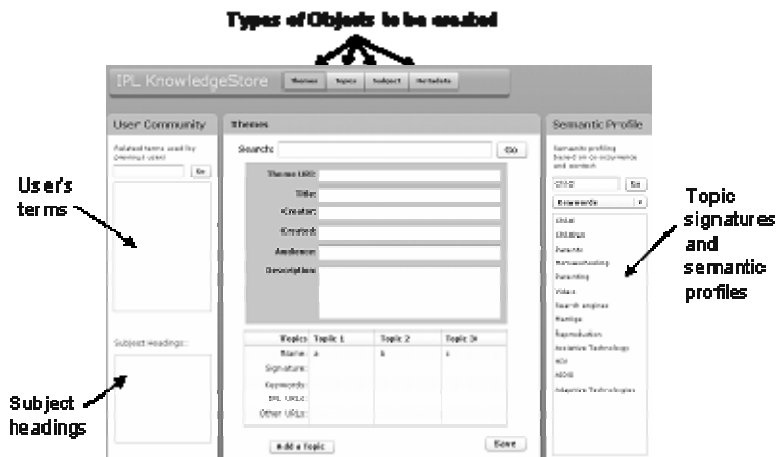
Types of Objects to be created

IPL KnowledgeStore
Themes
Topics
Subject
Metadata

User Community
Related terms used by previous users
Go

Subject Headings:

User's terms

Subject headings

Themes
Search:
Go
Theme URI:
Title:
Creator:
Created:
Audience:
Description:

| Topics | Topic 1 | Topic 2 | Topic 3 |
|---|---|---|---|
| Name: | a | b | c |
| Signature: | | | |
| Keywords: | | | |
| IPL URLs: | | | |
| Other URLs: | | | |

Add a Topic
Save

Semantic Profile
Semantic profiling based on co-occurrence and wordnet
Go
Keywords
Child
Children
Parents
Homeschooling
Parenting
Video
Search engines
Marriage
Reproduction
Assistive Technology
HIV
AIDS
Adaptive Technologies

Topic signatures and semantic profiles